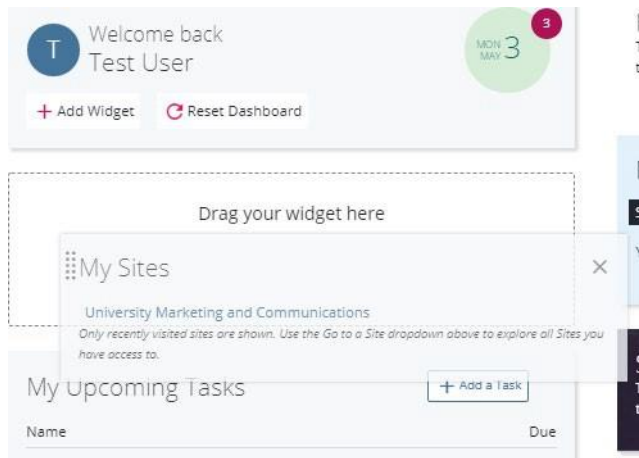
T Welcome back
Test User

MON MAY 3

3

+ Add Widget

Reset Dashboard

Drag your widget here

My Sites

×

University Marketing and Communications

Only recently visited sites are shown. Use the Go to a Site dropdown above to explore all Sites you have access to.

My Upcoming Tasks

+ Add a Task

Name

Due